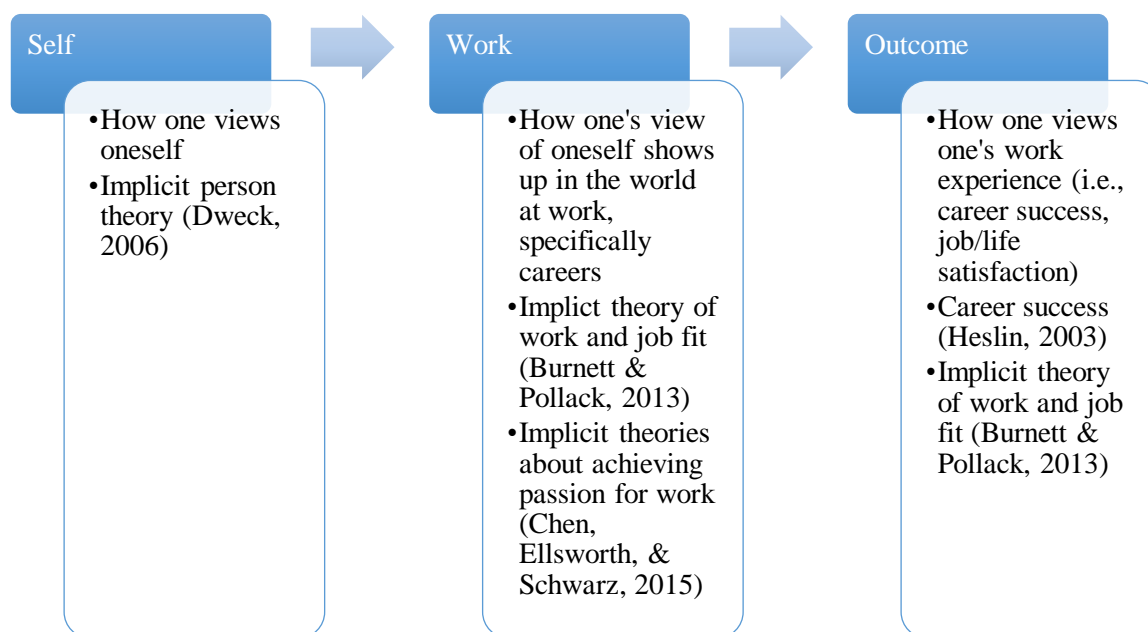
Self

•How one views oneself
•Implicit person theory (Dweck, 2006)

Work

•How one's view of oneself shows up in the world at work, specifically careers
•Implict theory of work and job fit (Burnett & Pollack, 2013)
•Implicit theories about achieving passion for work (Chen, Ellsworth, & Schwarz, 2015)

Outcome

•How one views one's work experience (i.e., career success, job/life satisfaction)
•Career success (Heslin, 2003)
•Implicit theory of work and job fit (Burnett & Pollack, 2013)